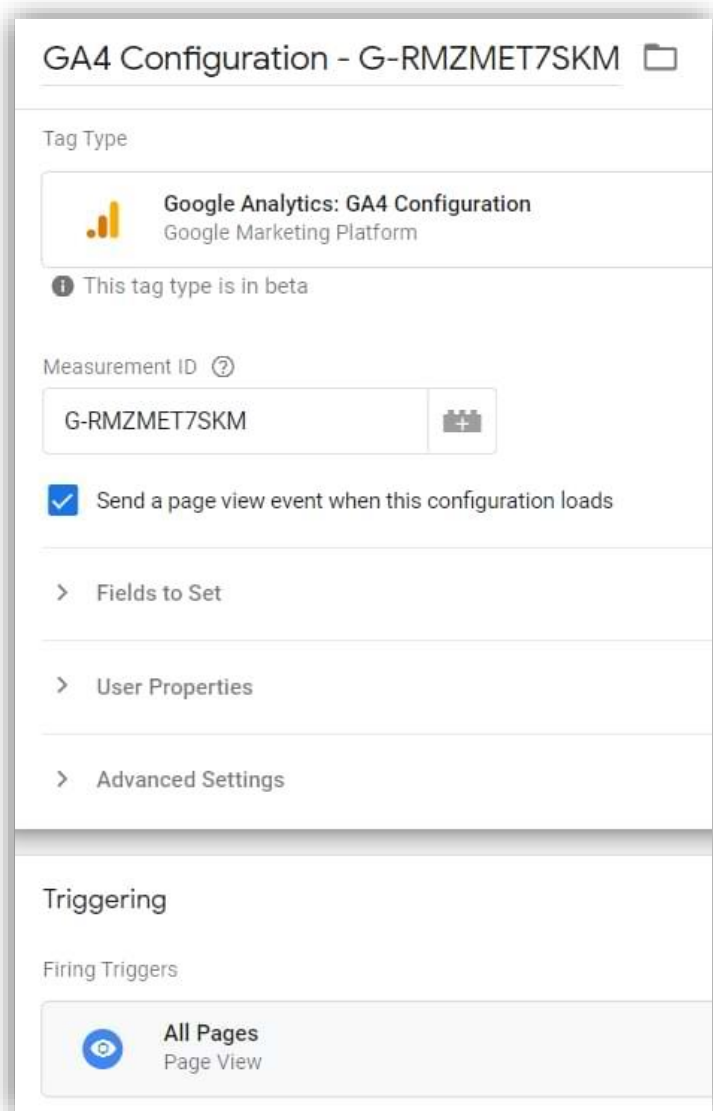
GA4 Configuration - G-RMZMET7SKM

Tag Type

Google Analytics: GA4 Configuration
Google Marketing Platform

This tag type is in beta

Measurement ID

G-RMZMET7SKM

Send a page view event when this configuration loads

Fields to Set

User Properties

Advanced Settings

Triggering

Firing Triggers

All Pages
Page View